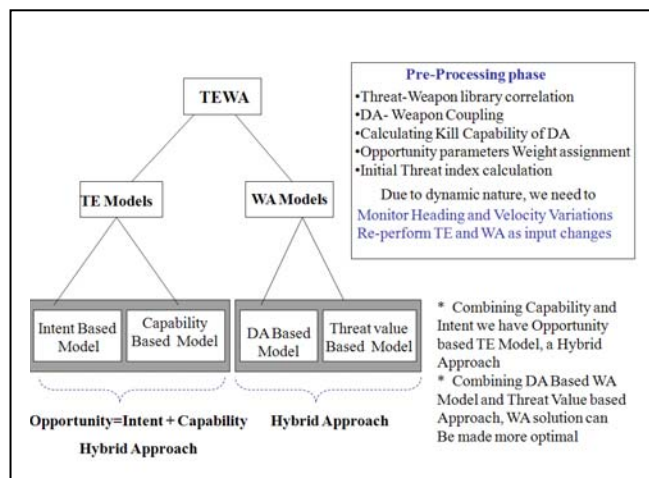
TEWA

TE Models

WA Models

Intent Based Model

Capability Based Model

DA Based Model

Threat value Based Model

Opportunity=Intent + Capability

Hybrid Approach

Hybrid Approach

Pre-Processing phase

•Threat-Weapon library correlation
•DA- Weapon Coupling
•Calculating Kill Capability of DA
•Opportunity parameters Weight assignment
•Initial Threat index calculation

Due to dynamic nature, we need to
Monitor Heading and Velocity Variations
Re-perform TE and WA as input changes

* Combining Capability and Intent we have Opportunity based TE Model, a Hybrid Approach
* Combining DA Based WA Model and Threat Value based Approach, WA solution can Be made more optimal